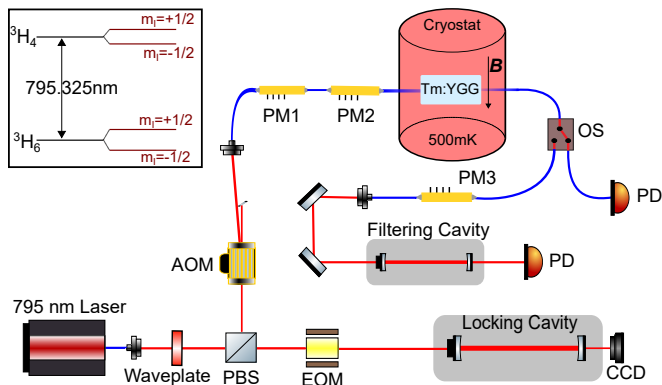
$^3H_4$
$m_I=+1/2$
$m_I=-1/2$
795.325nm
$^3H_6$
$m_I=+1/2$
$m_I=-1/2$
PM1
PM2
Cryostat
$\boldsymbol{B}$
Tm:YGG
500mK
OS
PD
PM3
Filtering Cavity
PD
AOM
795 nm Laser
Waveplate
PBS
EOM
Locking Cavity
CCD